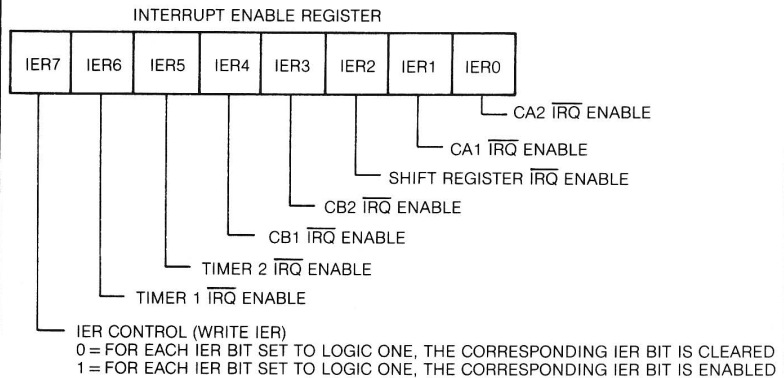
INTERRUPT ENABLE REGISTER

| IER7 | IER6 | IER5 | IER4 | IER3 | IER2 | IER1 | IER0 |
|---|---|---|---|---|---|---|---|

CA2 $\overline{IRQ}$ ENABLE

CA1 $\overline{IRQ}$ ENABLE

SHIFT REGISTER $\overline{IRQ}$ ENABLE

CB2 $\overline{IRQ}$ ENABLE

CB1 $\overline{IRQ}$ ENABLE

TIMER 2 $\overline{IRQ}$ ENABLE

TIMER 1 $\overline{IRQ}$ ENABLE

IER CONTROL (WRITE IER)
0 = FOR EACH IER BIT SET TO LOGIC ONE, THE CORRESPONDING IER BIT IS CLEARED
1 = FOR EACH IER BIT SET TO LOGIC ONE, THE CORRESPONDING IER BIT IS ENABLED